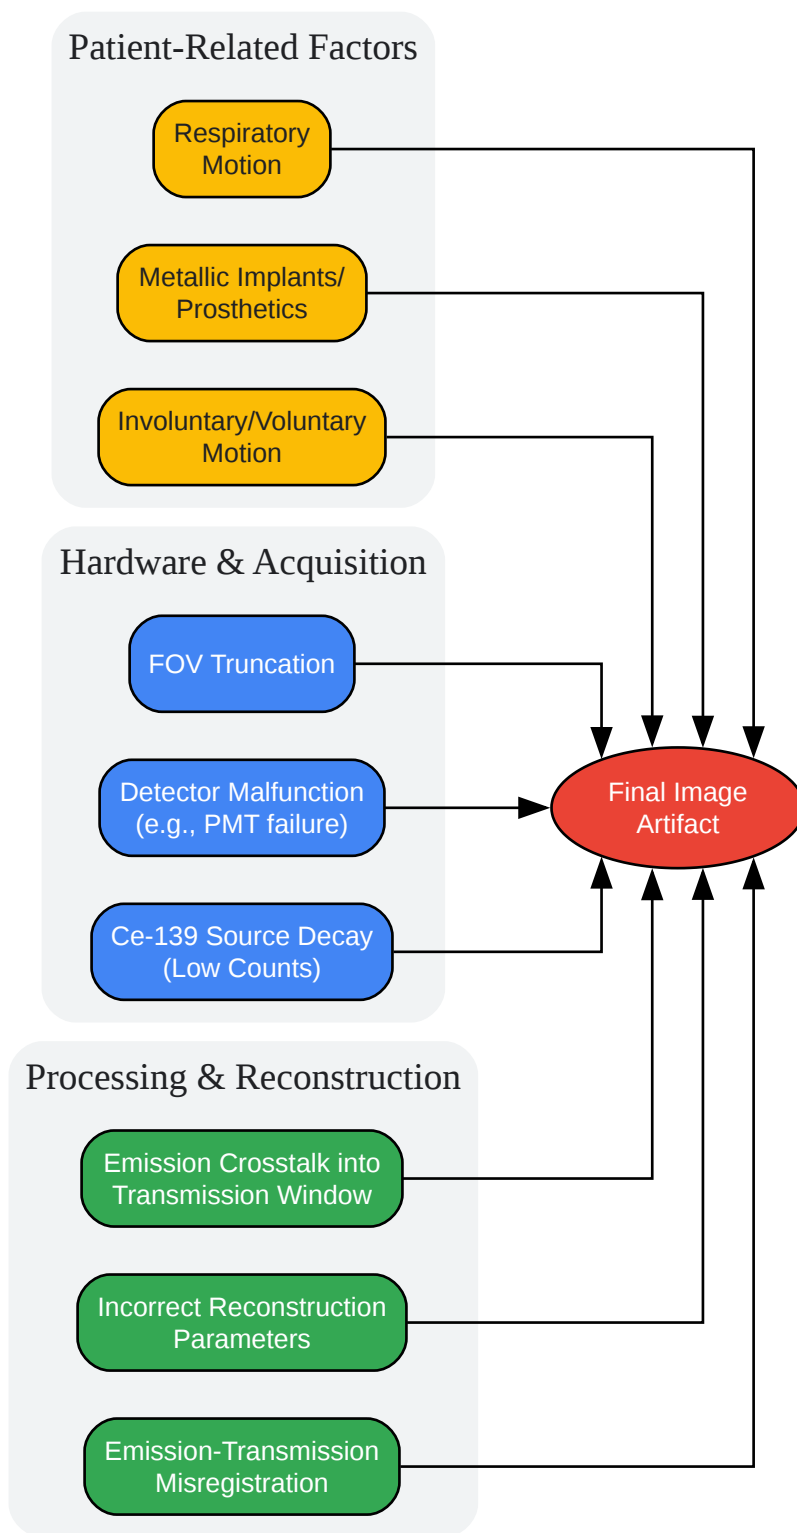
Patient-Related Factors

Respiratory Motion

Metallic Implants/ Prosthetics

Involuntary/Voluntary Motion

Hardware & Acquisition

FOV Truncation

Detector Malfunction (e.g., PMT failure)

Ce-139 Source Decay (Low Counts)

Processing & Reconstruction

Emission Crosstalk into Transmission Window

Incorrect Reconstruction Parameters

Emission-Transmission Misregistration

Final Image Artifact